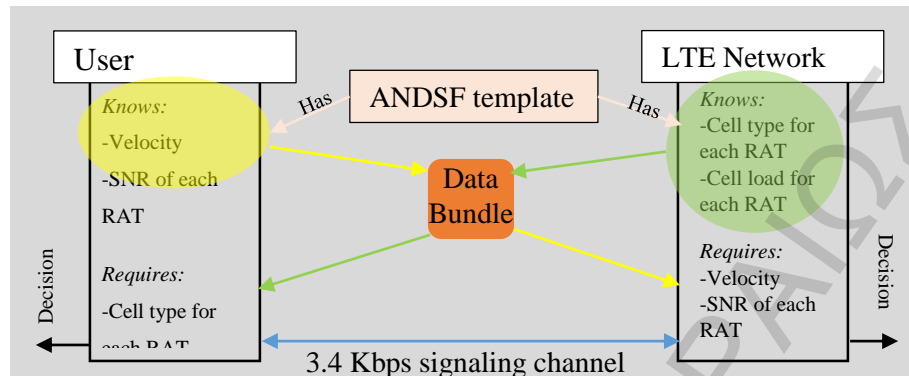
User

Knows:

-Velocity

-SNR of each RAT

Requires:

-Cell type for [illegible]

Decision

ANDSF template

Has

Has

Data Bundle

LTE Network

Knows:

-Cell type for each RAT

-Cell load for each RAT

Requires:

-Velocity

-SNR of each RAT

Decision

3.4 Kbps signaling channel